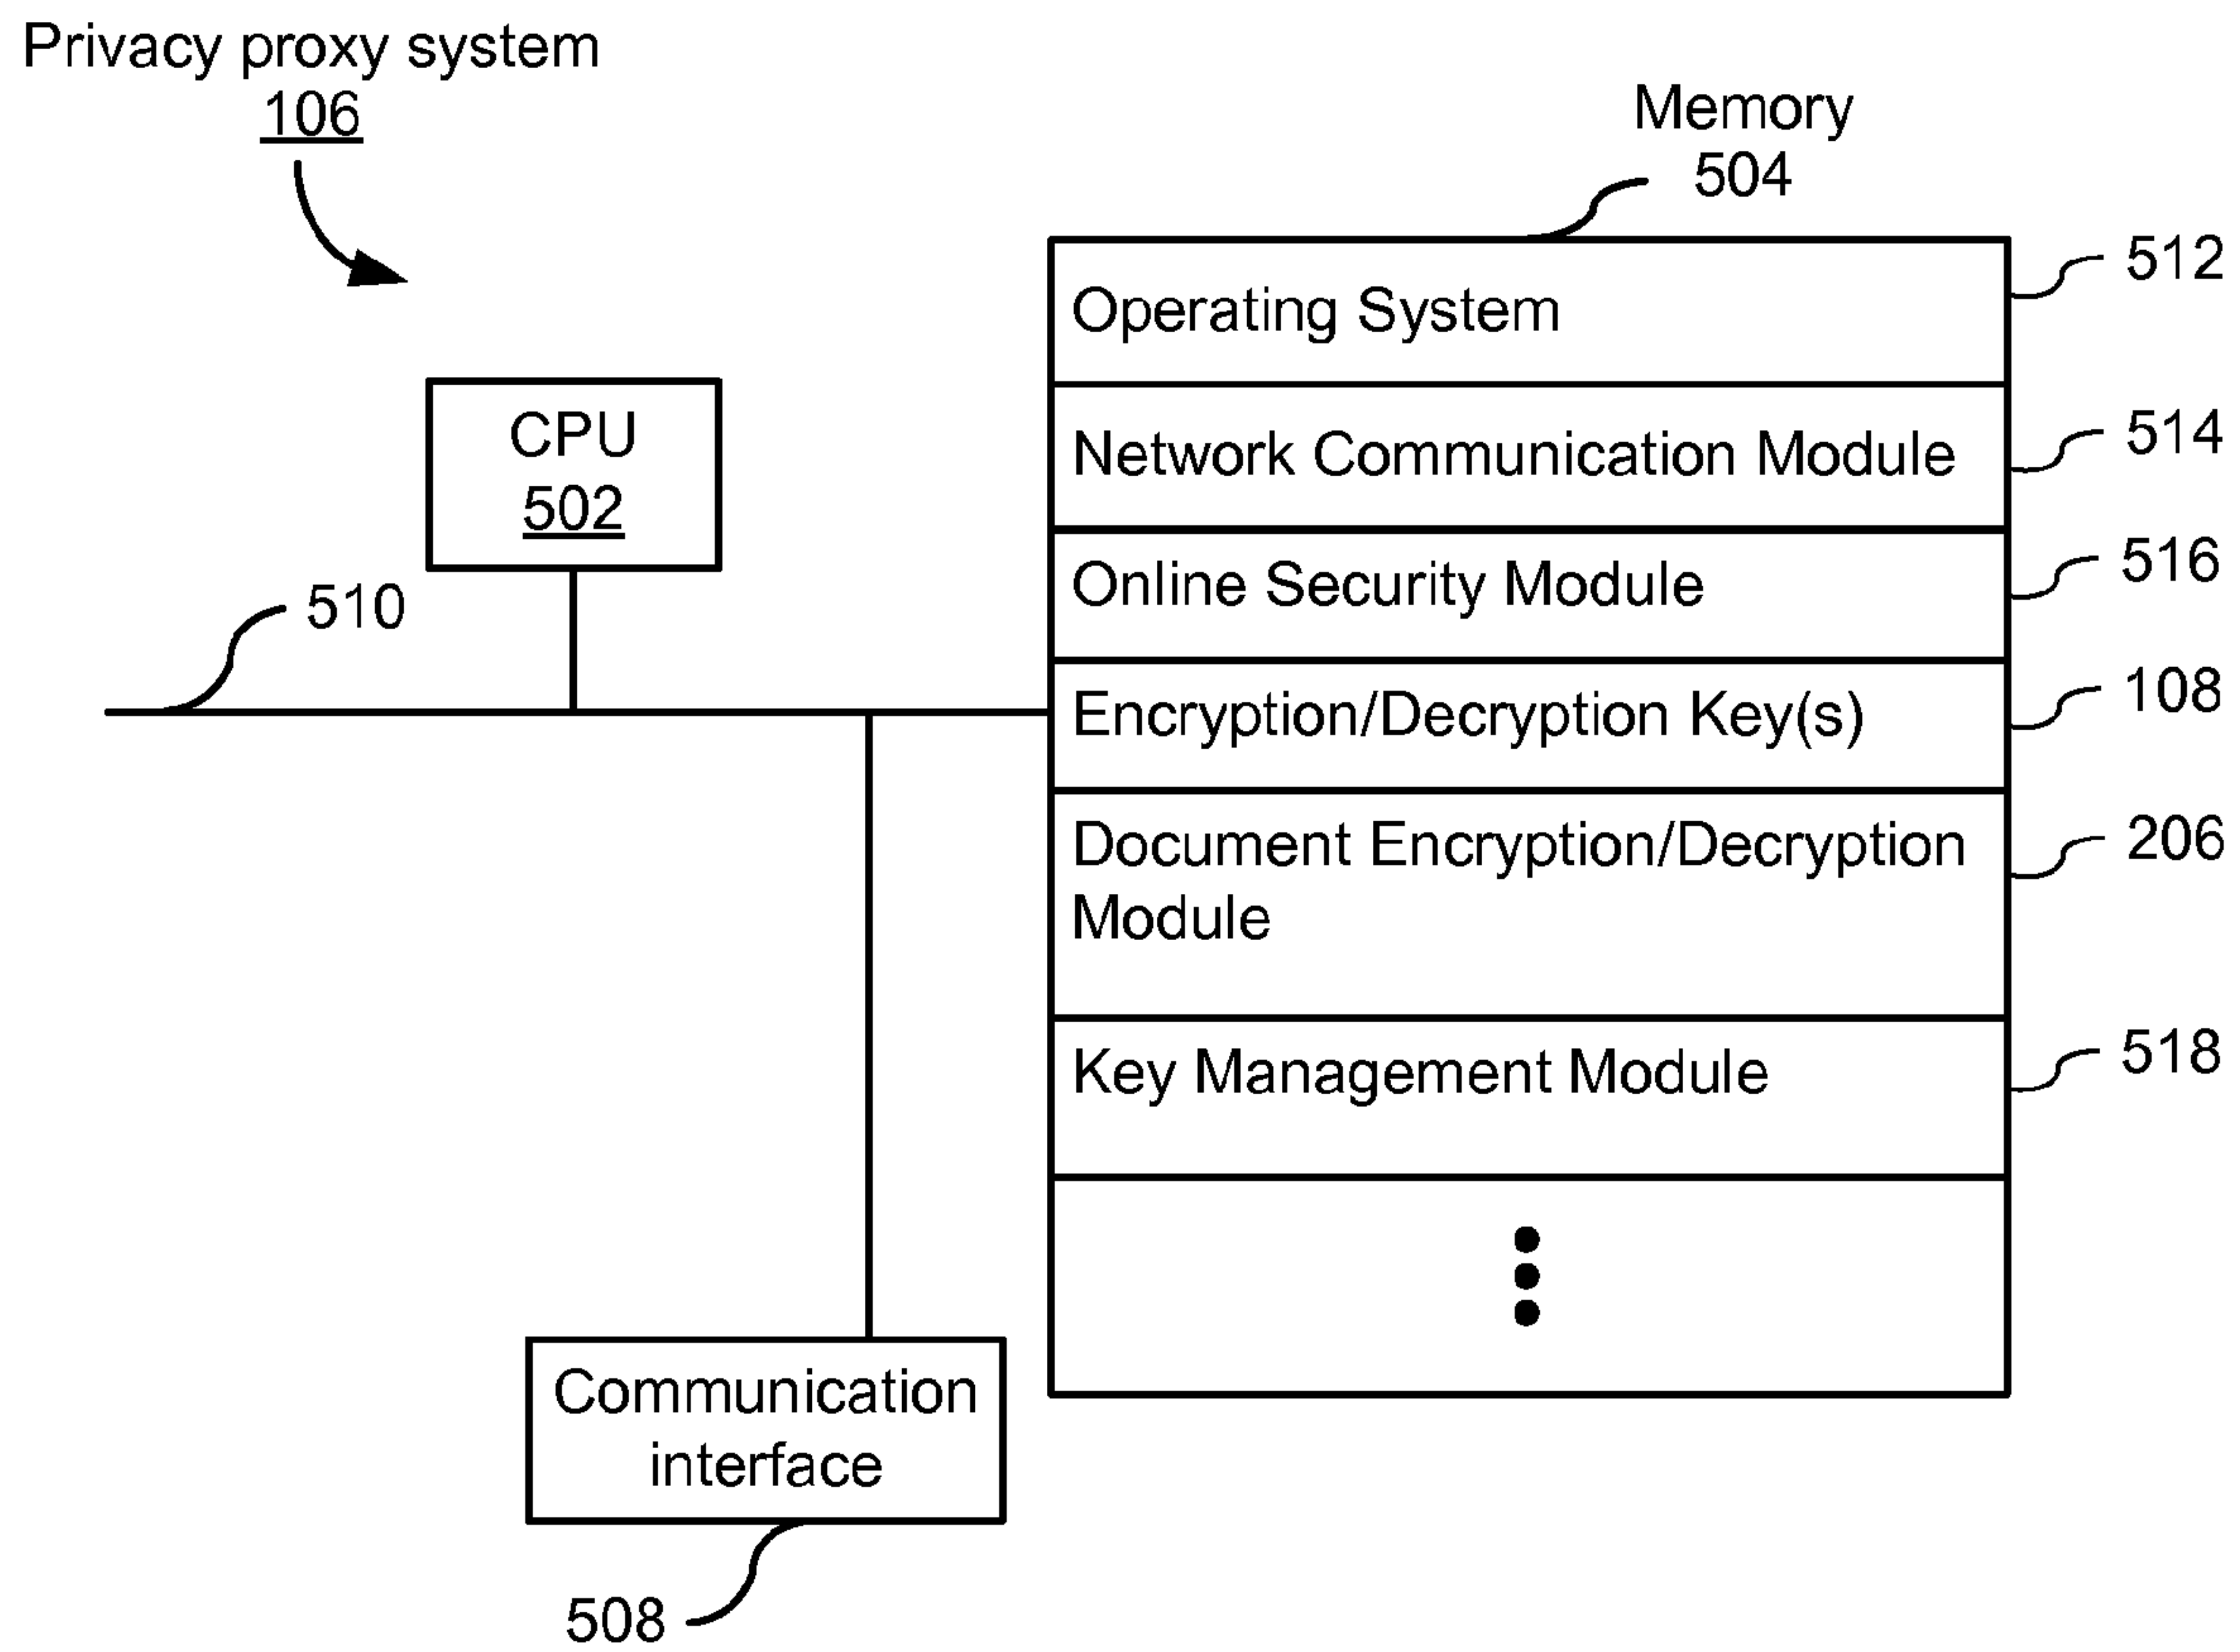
Privacy proxy system
106

Memory
504

CPU
502

510

Operating System
512

Network Communication Module
514

Online Security Module
516

Encryption/Decryption Key(s)
108

Document Encryption/Decryption Module
206

Key Management Module
518

Communication interface

508